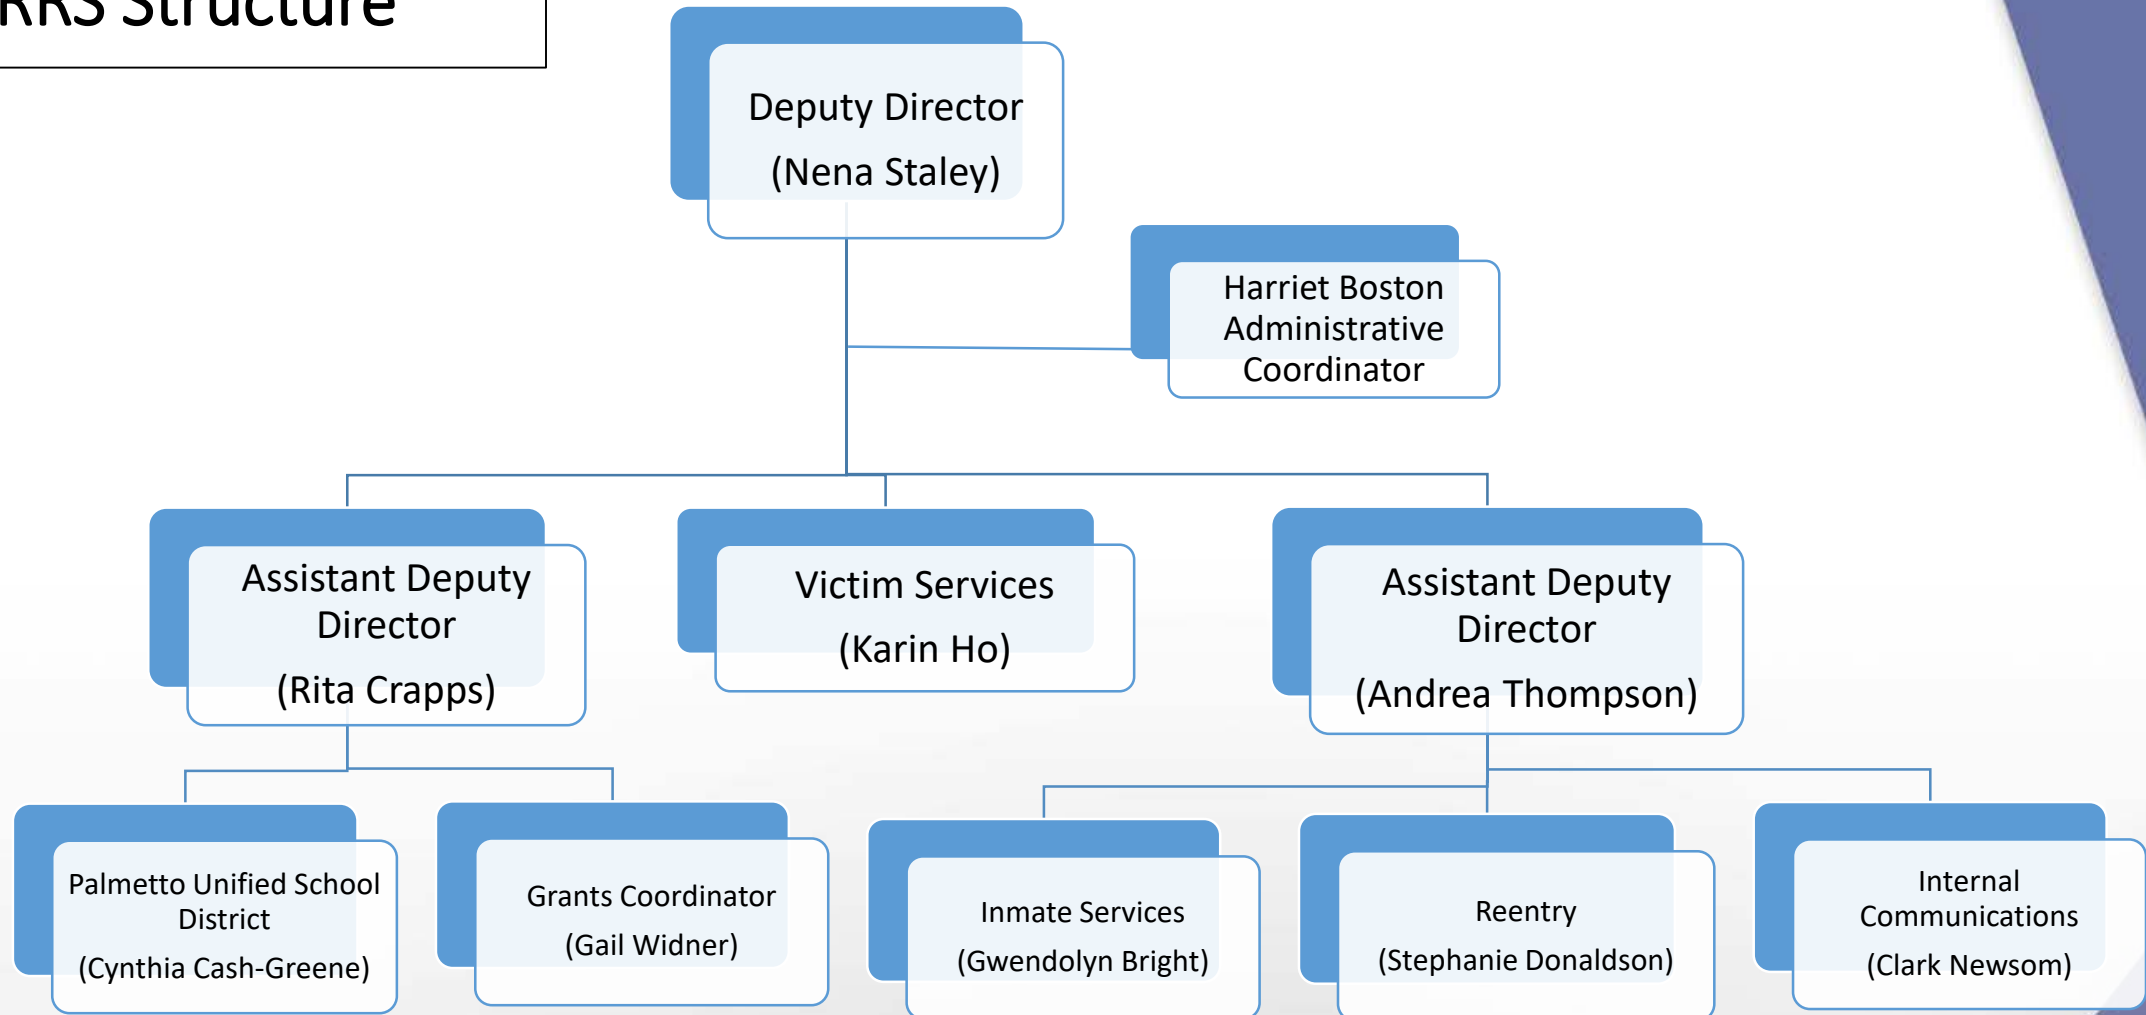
RRS Structure

Deputy Director
(Nena Staley)

Harriet Boston
Administrative
Coordinator

Assistant Deputy Director
(Rita Crapps)

Victim Services
(Karin Ho)

Assistant Deputy Director
(Andrea Thompson)

Palmetto Unified School District
(Cynthia Cash-Greene)

Grants Coordinator
(Gail Widner)

Inmate Services
(Gwendolyn Bright)

Reentry
(Stephanie Donaldson)

Internal Communications
(Clark Newsom)